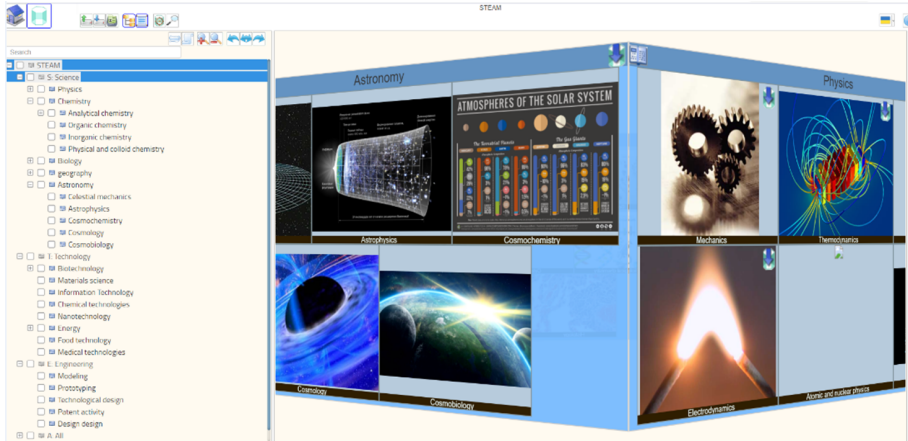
STEAM

Search

STEAM
S. Science
Physics
Chemistry
Analytical chemistry
Organic chemistry
Inorganic chemistry
Physical and colloid chemistry
Biology
geography
Astronomy
Celestial mechanics
Astrophysics
Cosmochemistry
Cosmology
Cosmobiology
T. Technology
Biotechnology
Materials science
Information Technology
Chemical technologies
Nanotechnology
Energy
Food technology
Medical technologies
E. Engineering
Modeling
Prototyping
Technological design
Patent activity
Design design
A. All

Astronomy

ATMOSPHERES OF THE SOLAR SYSTEM

Astrophysics

Cosmochemistry

Cosmology

Cosmobiology

Physics

Mechanics

Thermodynamics

Electrodynamics

Atomic and nuclear physics